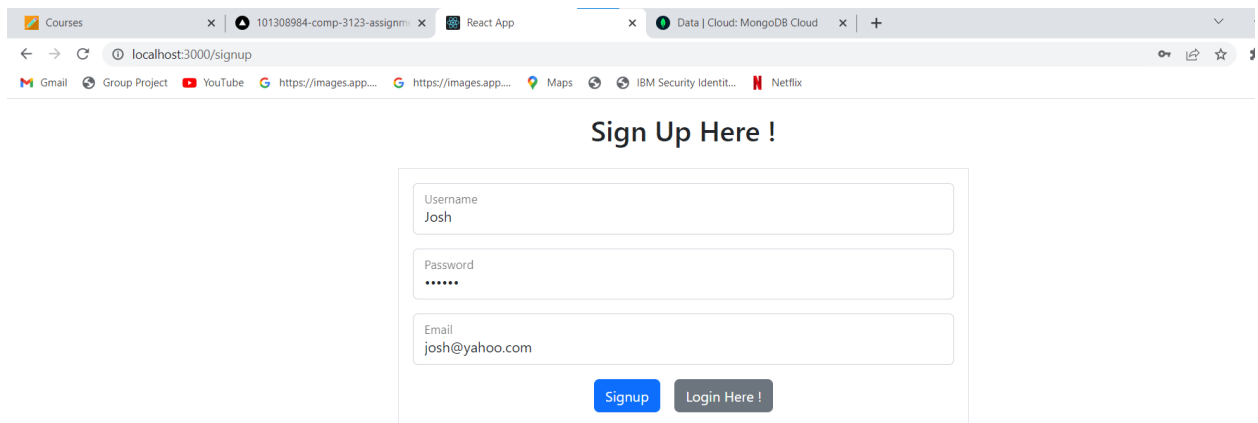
Courses ×
101308984-comp-3123-assignm ×
React App ×
Data | Cloud: MongoDB Cloud ×
+

localhost:3000/signup

Gmail Group Project YouTube https://images.app.... https://images.app.... Maps IBM Security Identit... Netflix

Sign Up Here !

Username
Josh

Password
••••••

Email
josh@yahoo.com

Signup Login Here !